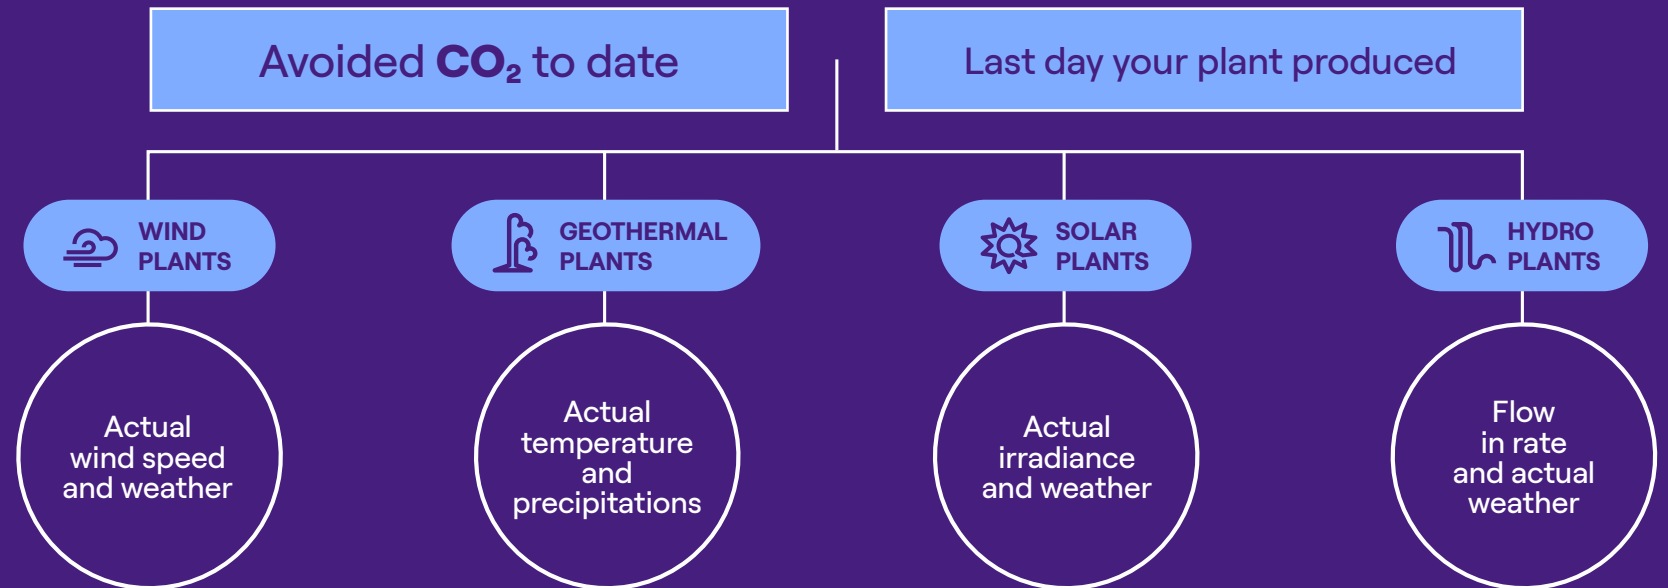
Avoided $CO_2$ to date

Last day your plant produced

WIND PLANTS

GEOTHERMAL PLANTS

SOLAR PLANTS

HYDRO PLANTS

Actual wind speed and weather

Actual temperature and precipitations

Actual irradiance and weather

Flow in rate and actual weather